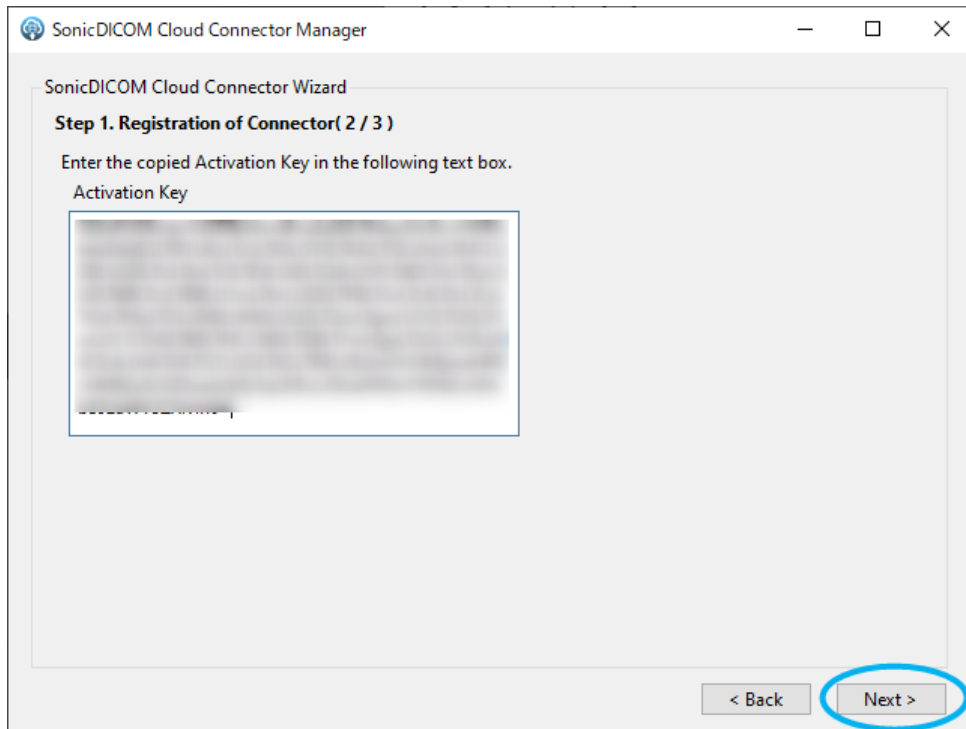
SonicDICOM Cloud Connector Manager

SonicDICOM Cloud Connector Wizard

Step 1. Registration of Connector( 2 / 3 )

Enter the copied Activation Key in the following text box.

Activation Key

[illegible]

< Back

Next >